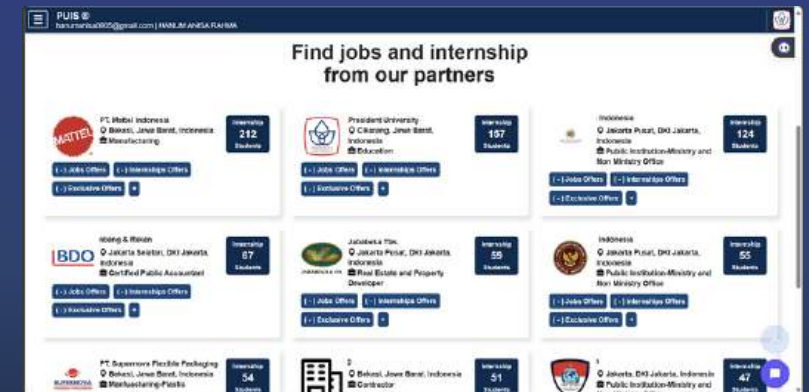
PUIS ®
hanumanisa0905@gmail.com | HANUM ANISA RAHMA

Find jobs and internship from our partners

MATTEL
PT. Mattel Indonesia
Bekasi, Jawa Barat, Indonesia
Manufacturing
Internship 212 Students
( - ) Jobs Offers
( - ) Internships Offers
( - ) Exclusive Offers
+

President University
Cikarang, Jawa Barat, Indonesia
Education
Internship 157 Students
( - ) Jobs Offers
( - ) Internships Offers
( - ) Exclusive Offers
+

Indonesia
Jakarta Pusat, DKI Jakarta, Indonesia
Public Institution-Ministry and Non Ministry Office
Internship 124 Students
( - ) Jobs Offers
( - ) Internships Offers
( - ) Exclusive Offers
+

BDO
Isbang & Rekan
Jakarta Selatan, DKI Jakarta, Indonesia
Certified Public Accountant
Internship 67 Students
( - ) Jobs Offers
( - ) Internships Offers
( - ) Exclusive Offers
+

Jababeka Tbk.
Jakarta Pusat, DKI Jakarta, Indonesia
Real Estate and Property Developer
Internship 55 Students
( - ) Jobs Offers
( - ) Internships Offers
( - ) Exclusive Offers
+

Indonesia
Jakarta Pusat, DKI Jakarta, Indonesia
Public Institution-Ministry and Non Ministry Office
Internship 55 Students
( - ) Jobs Offers
( - ) Internships Offers
( - ) Exclusive Offers
+

SUPERNOVA
PT. Supernova Flexible Packaging
Bekasi, Jawa Barat, Indonesia
Manufacturing-Plastic
Internship 54 Students

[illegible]
Bekasi, Jawa Barat, Indonesia
Contractor
Internship 51 Students

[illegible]
Jakarta, DKI Jakarta, Indonesia
Public Institution-Ministry and
Internship 47 Students